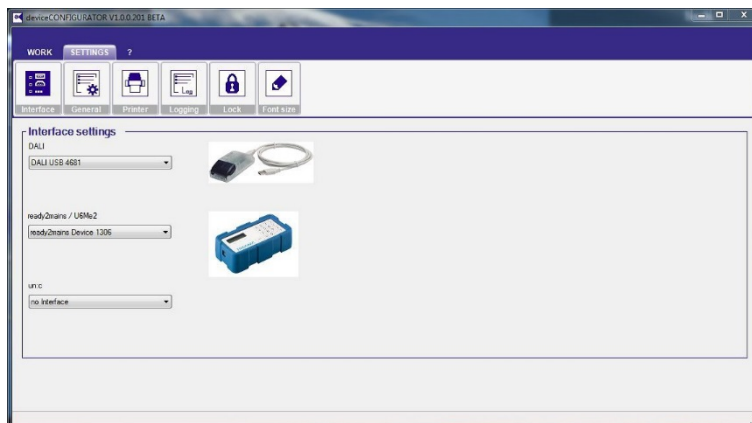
deviceCONFIGURATOR V1.0.0.201 BETA

WORK SETTINGS ?

Interface General Printer Logging Lock Font size

Interface settings

DALI

DALI USB 4681

ready2mains / U6Me2

ready2mains Device 1306

uni:c

no Interface